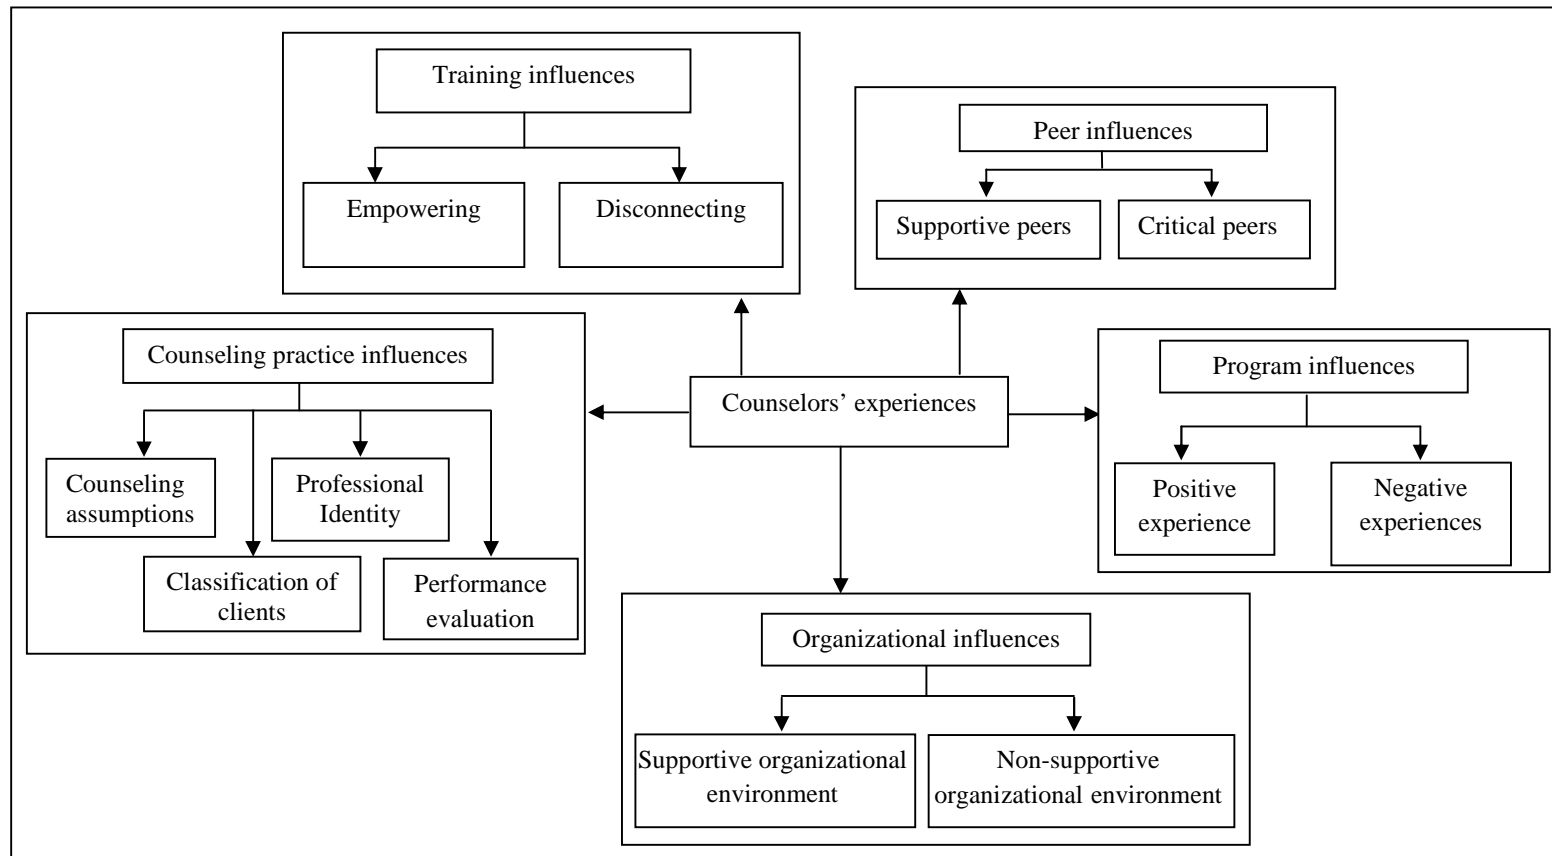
Training influences

Empowering

Disconnecting

Peer influences

Supportive peers

Critical peers

Counseling practice influences

Counseling assumptions

Professional Identity

Classification of clients

Performance evaluation

Counselors' experiences

Program influences

Positive experience

Negative experiences

Organizational influences

Supportive organizational environment

Non-supportive organizational environment